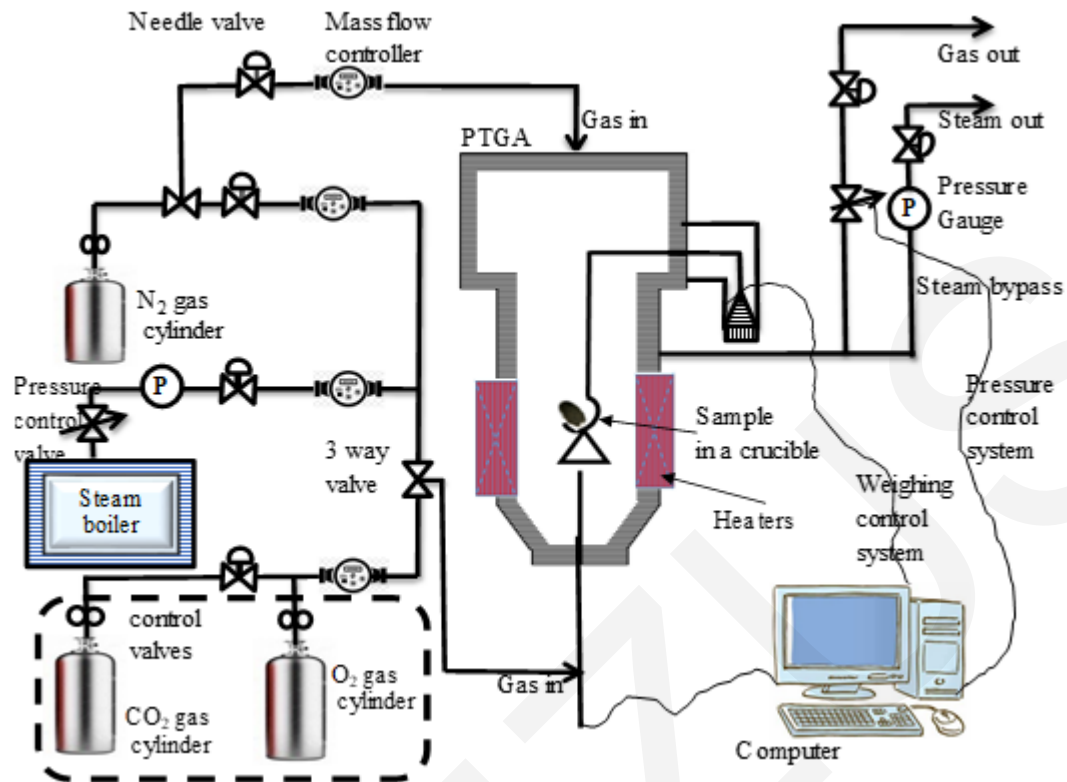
Needle valve

Mass flow controller

Gas in

PTGA

Gas out

Steam out

Pressure Gauge

P

Steam bypass

$N_2$ gas cylinder

Pressure control valve

P

Steam boiler

3 way valve

Sample in a crucible

Heaters

Pressure control system

Weighing control system

control valves

$O_2$ gas cylinder

$CO_2$ gas cylinder

Gas in

Computer